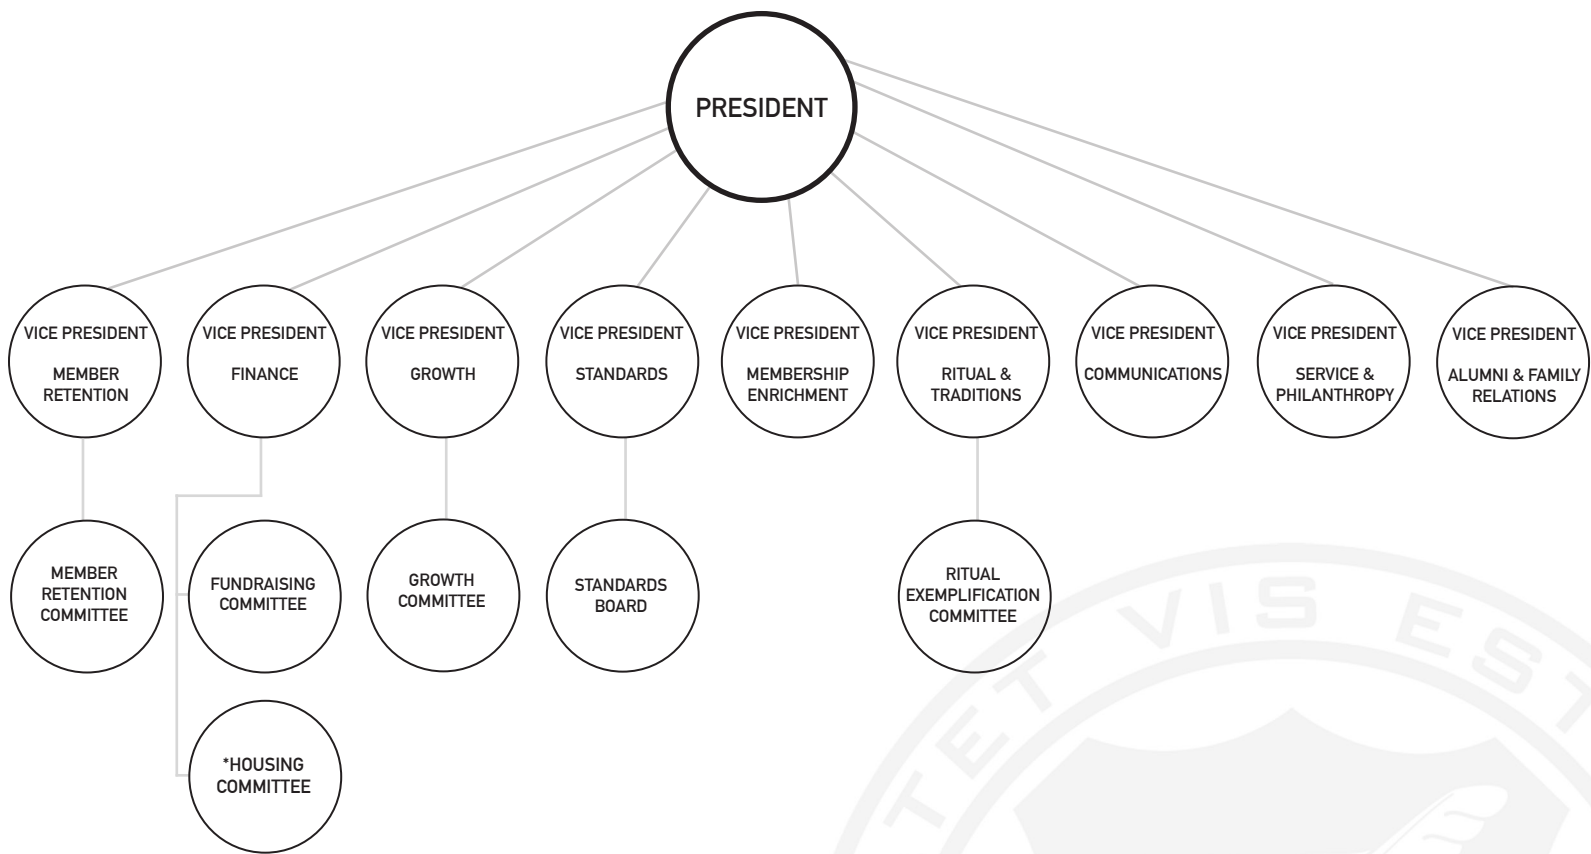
PRESIDENT

VICE PRESIDENT
MEMBER RETENTION

VICE PRESIDENT
FINANCE

VICE PRESIDENT
GROWTH

VICE PRESIDENT
STANDARDS

VICE PRESIDENT
MEMBERSHIP ENRICHMENT

VICE PRESIDENT
RITUAL & TRADITIONS

VICE PRESIDENT
COMMUNICATIONS

VICE PRESIDENT
SERVICE & PHILANTHROPY

VICE PRESIDENT
ALUMNI & FAMILY RELATIONS

MEMBER RETENTION COMMITTEE

FUNDRAISING COMMITTEE

*HOUSING COMMITTEE

GROWTH COMMITTEE

STANDARDS BOARD

RITUAL EXEMPLIFICATION COMMITTEE

TET VIS EST